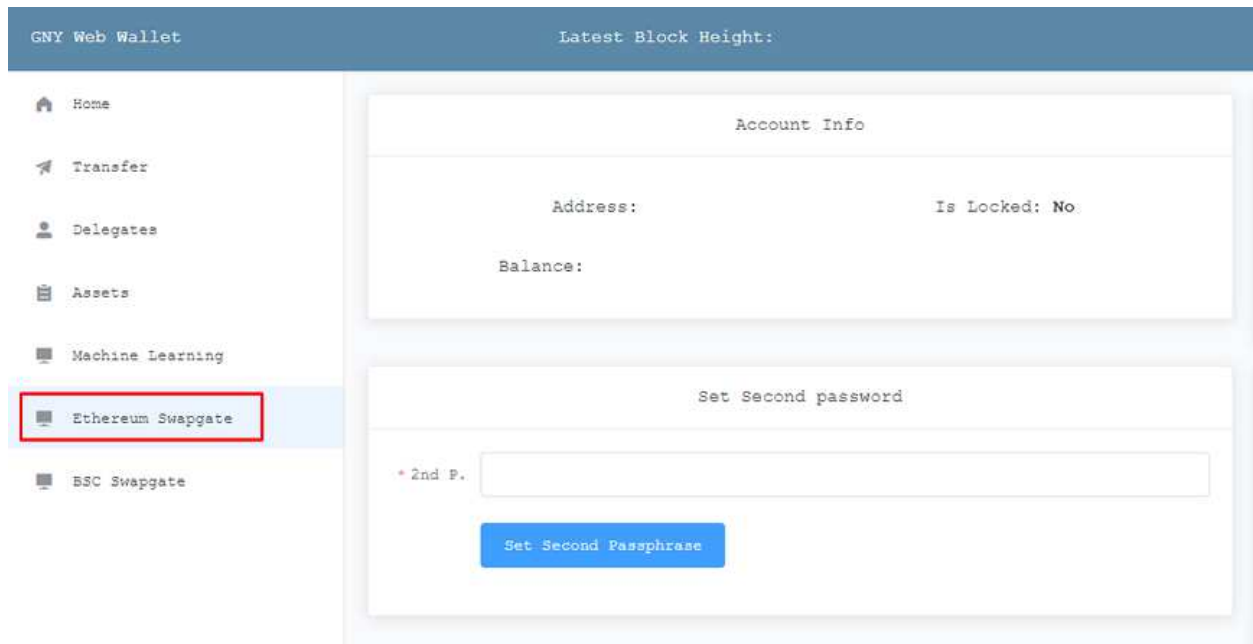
GNY Web Wallet

Latest Block Height:

Home

Transfer

Delegates

Assets

Machine Learning

Ethereum Swapgate

BSC Swapgate

Account Info

Address:

Is Locked: No

Balance:

Set Second password

* 2nd P.

Set Second Passphrase